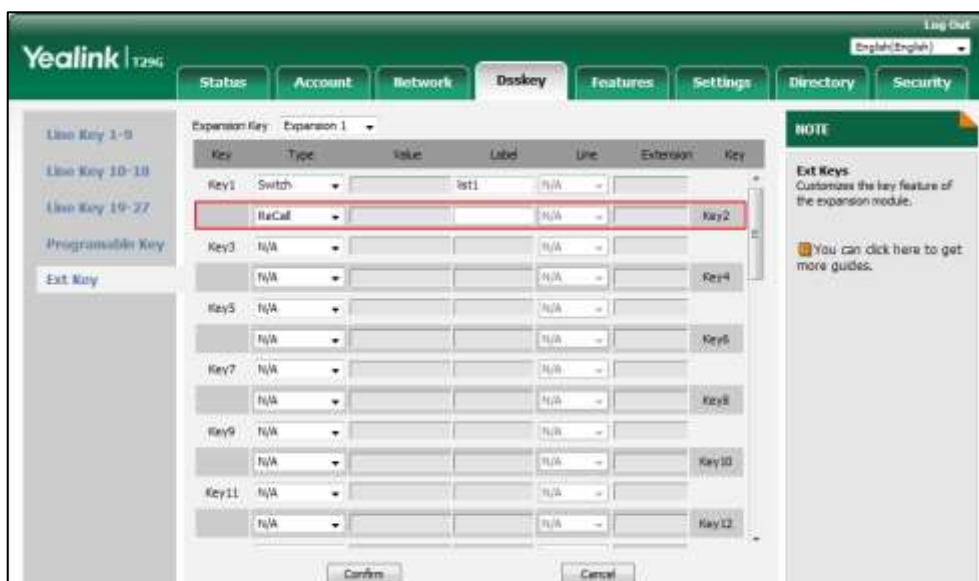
Log Out
English(English)

Yealink T29G

Status | Account | Network | Dsskey | Features | Settings | Directory | Security

Line Key 1-9
Line Key 10-18
Line Key 19-27
Programable Key
Ext Key

Expansion Key: Expansion 1

| Key | Type | Value | Label | Line | Extension | Key |
|---|---|---|---|---|---|---|
| Key1 | Switch | | list1 | N/A | | |
| | ReCall | | | N/A | | Key2 |
| Key3 | N/A | | | N/A | | |
| | N/A | | | N/A | | Key4 |
| Key5 | N/A | | | N/A | | |
| | N/A | | | N/A | | Key6 |
| Key7 | N/A | | | N/A | | |
| | N/A | | | N/A | | Key8 |
| Key9 | N/A | | | N/A | | |
| | N/A | | | N/A | | Key10 |
| Key11 | N/A | | | N/A | | |
| | N/A | | | N/A | | Key12 |

Confirm | Cancel

NOTE

Ext Keys
Customizes the key feature of the expansion module.

You can click here to get more guides.